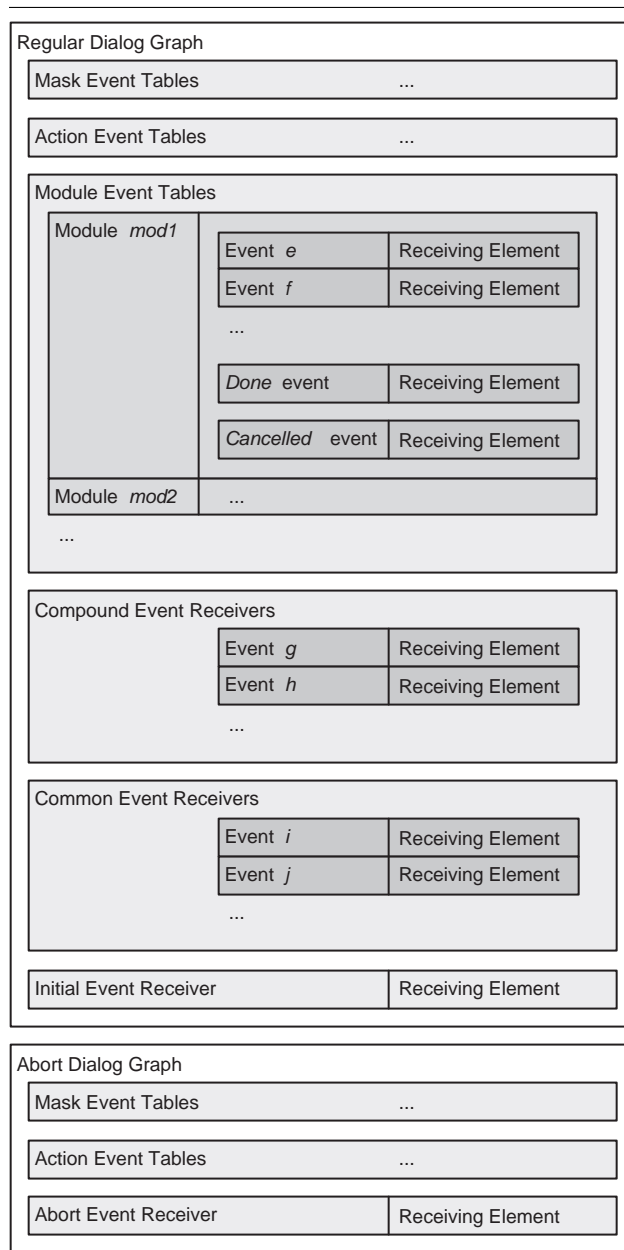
Regular Dialog Graph

Mask Event Tables ...

Action Event Tables ...

Module Event Tables

Module *mod1*

| Event *e* | Receiving Element |
|---|---|
| Event *f* | Receiving Element |

...

| *Done* event | Receiving Element |
|---|---|

| *Cancelled* event | Receiving Element |
|---|---|

Module *mod2* ...

...

Compound Event Receivers

| Event *g* | Receiving Element |
|---|---|
| Event *h* | Receiving Element |

...

Common Event Receivers

| Event *i* | Receiving Element |
|---|---|
| Event *j* | Receiving Element |

...

| Initial Event Receiver | Receiving Element |
|---|---|

Abort Dialog Graph

Mask Event Tables ...

Action Event Tables ...

| Abort Event Receiver | Receiving Element |
|---|---|